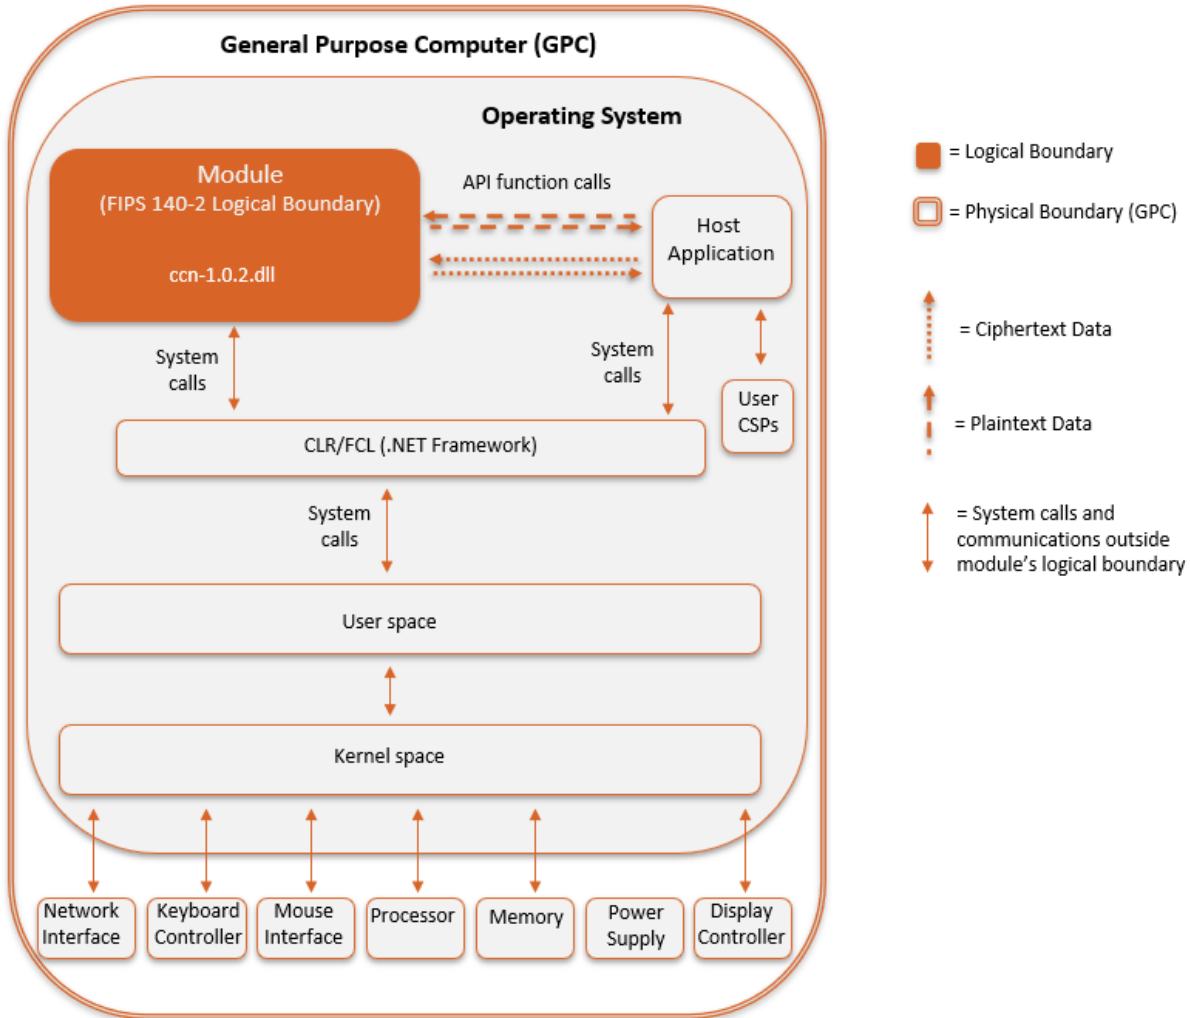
General Purpose Computer (GPC)

Operating System

Module
(FIPS 140-2 Logical Boundary)

ccn-1.0.2.dll

API function calls

Host Application

System calls

System calls

User CSPs

CLR/FCL (.NET Framework)

System calls

User space

Kernel space

Network Interface

Keyboard Controller

Mouse Interface

Processor

Memory

Power Supply

Display Controller

= Logical Boundary

= Physical Boundary (GPC)

= Ciphertext Data

= Plaintext Data

= System calls and communications outside module's logical boundary